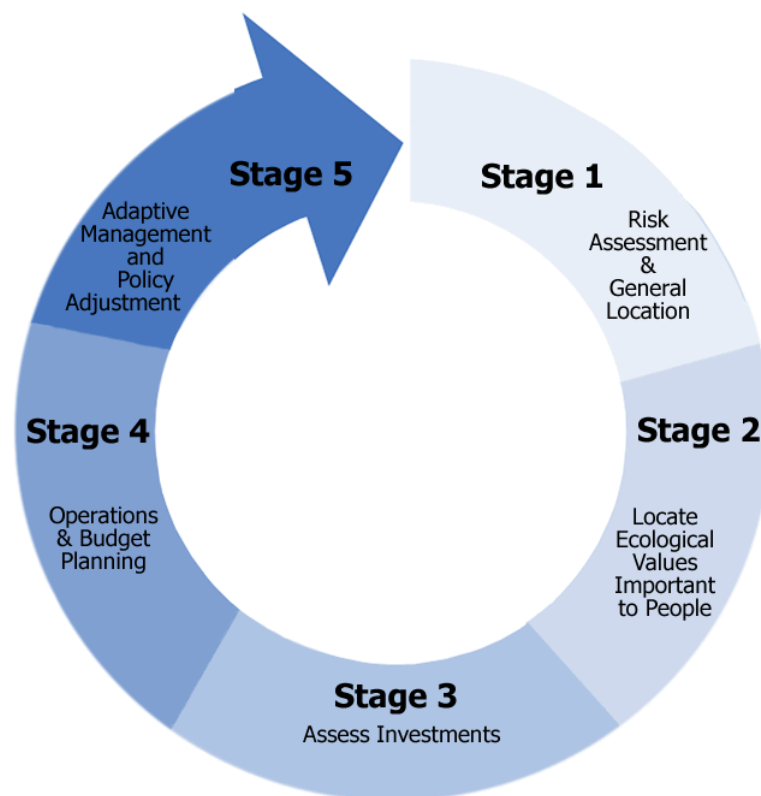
Stage 1

Risk Assessment & General Location

Stage 2

Locate Ecological Values Important to People

Stage 3

Assess Investments

Stage 4

Operations & Budget Planning

Stage 5

Adaptive Management and Policy Adjustment